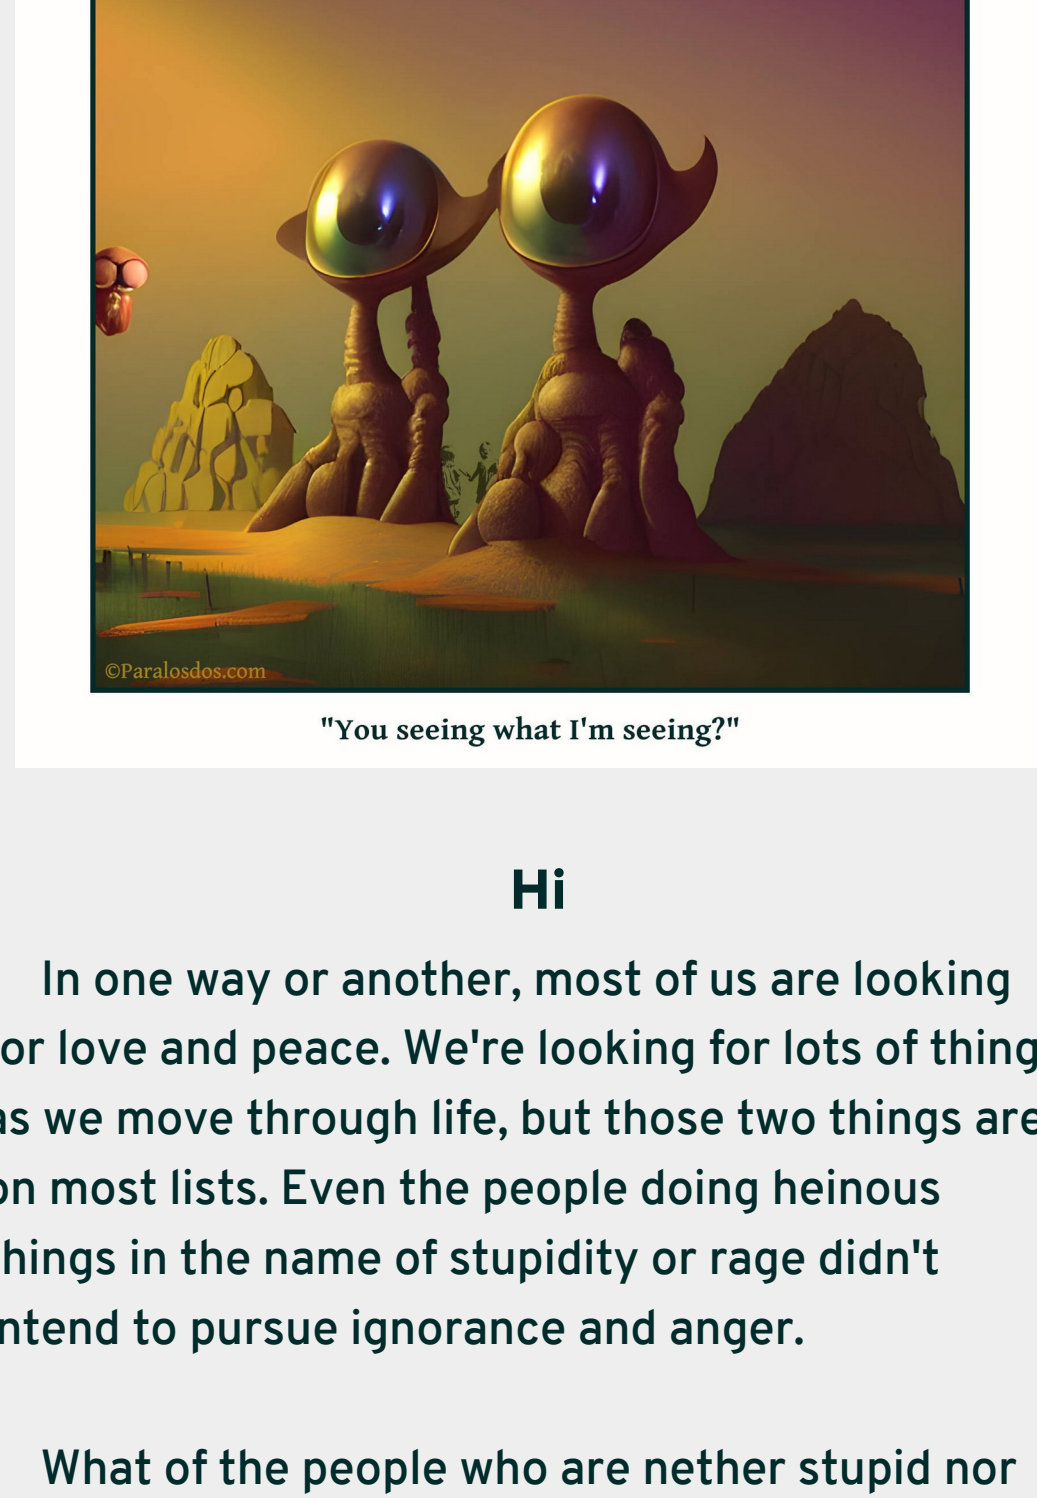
©Paralosdos.com

"You seeing what I'm seeing?"

Hi

In one way or another, most of us are looking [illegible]or love and peace. We're looking for lots of thing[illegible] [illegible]s we move through life, but those two things are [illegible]n most lists. Even the people doing heinous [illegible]hings in the name of stupidity or rage didn't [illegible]ntend to pursue ignorance and anger.

What of the people who are nether stupid nor